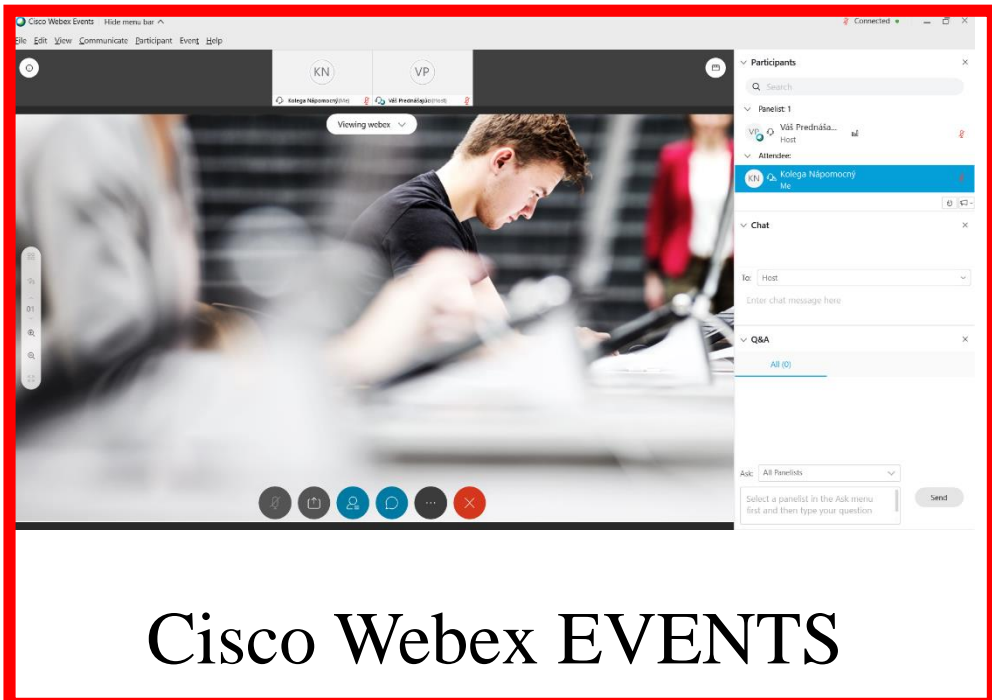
Cisco Webex Events Hide menu bar
Connected
File Edit View Communicate Participant Event Help
KN
VP
Kolega Nápomocný (Me)
Váš Prednášajúci (Host)
Viewing webex
Participants
Search
Panelist: 1
VP
Váš Prednáša...
Host
Attendee:
KN
Kolega Nápomocný
Me
Chat
To: Host
Enter chat message here
Q&A
All (0)
Ask: All Panelists
Select a panelist in the Ask menu first and then type your question
Send
1:1

Cisco Webex EVENTS